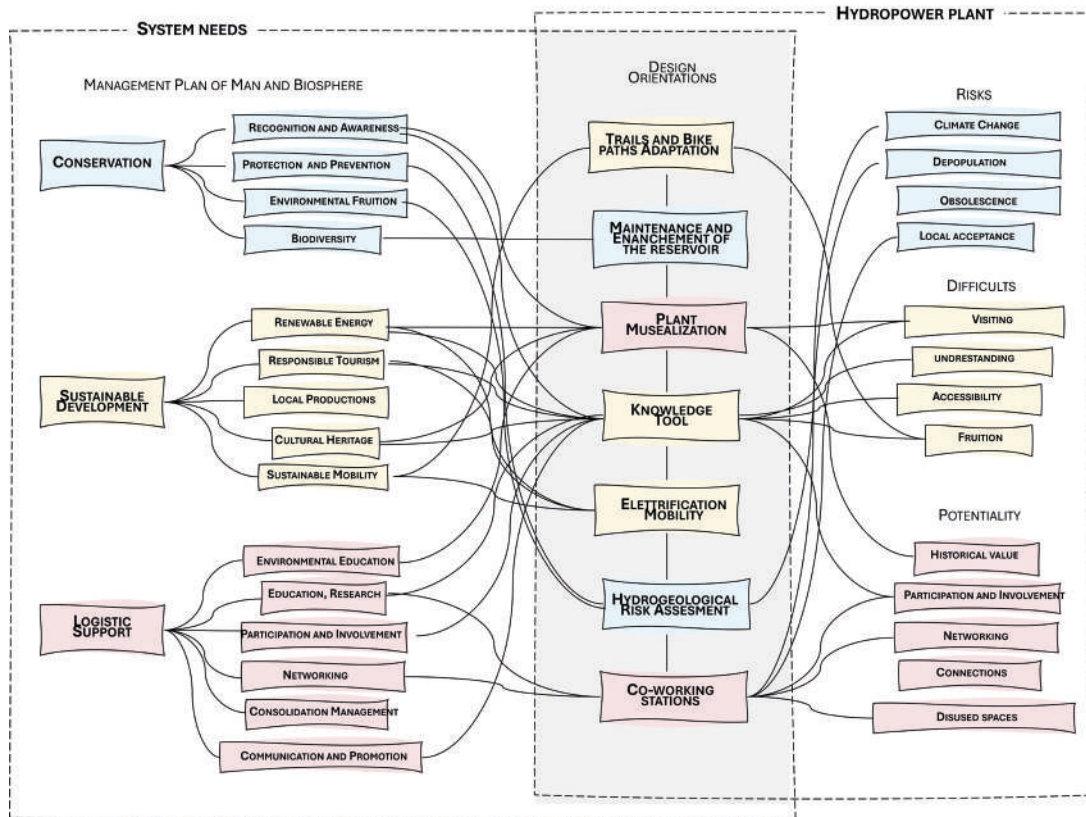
SYSTEM NEEDS

HYDROPOWER PLANT

MANAGEMENT PLAN OF MAN AND BIOSPHERE

CONSERVATION

RECOGNITION AND AWARENESS

PROTECTION AND PREVENTION

ENVIRONMENTAL FRUITION

BIODIVERSITY

SUSTAINABLE DEVELOPMENT

RENEWABLE ENERGY

RESPONSIBLE TOURISM

LOCAL PRODUCTIONS

CULTURAL HERITAGE

SUSTAINABLE MOBILITY

LOGISTIC SUPPORT

ENVIRONMENTAL EDUCATION

EDUCATION, RESEARCH

PARTICIPATION AND INVOLVEMENT

NETWORKING

CONSOLIDATION MANAGEMENT

COMMUNICATION AND PROMOTION

DESIGN ORIENTATIONS

TRAILS AND BIKE PATHS ADAPTATION

MAINTENANCE AND ENANCHEMENT OF THE RESERVOIR

PLANT MUSEALIZATION

KNOWLEDGE TOOL

ELETTRIFICATION MOBILITY

HYDROGEOLOGICAL RISK ASSESMENT

CO-WORKING STATIONS

RISKS

CLIMATE CHANGE

DEPOPULATION

OBSOLESCENCE

LOCAL ACCEPTANCE

DIFFICULTS

VISITING

UNDRESTANDING

ACCESSIBILITY

FRUITION

POTENTIALITY

HISTORICAL VALUE

PARTICIPATION AND INVOLVEMENT

NETWORKING

CONNECTIONS

DISUSED SPACES